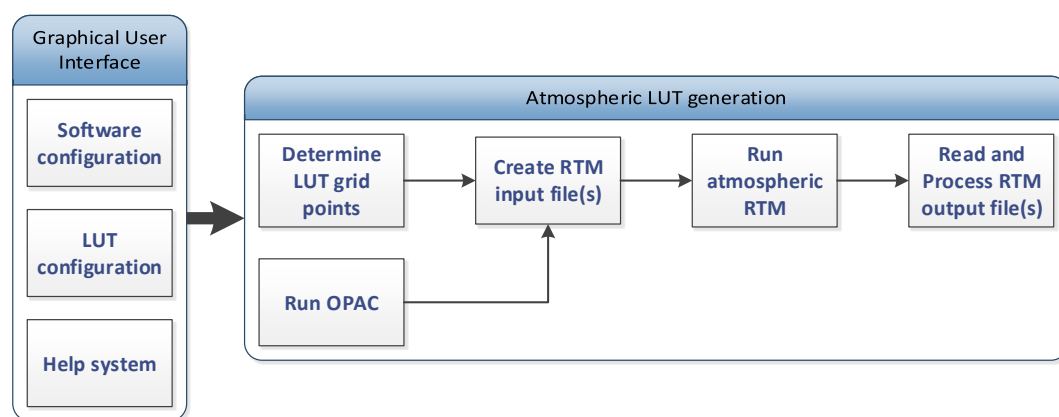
Graphical User Interface

Software configuration

LUT configuration

Help system

Atmospheric LUT generation

Determine LUT grid points

Create RTM input file(s)

Run atmospheric RTM

Read and Process RTM output file(s)

Run OPAC